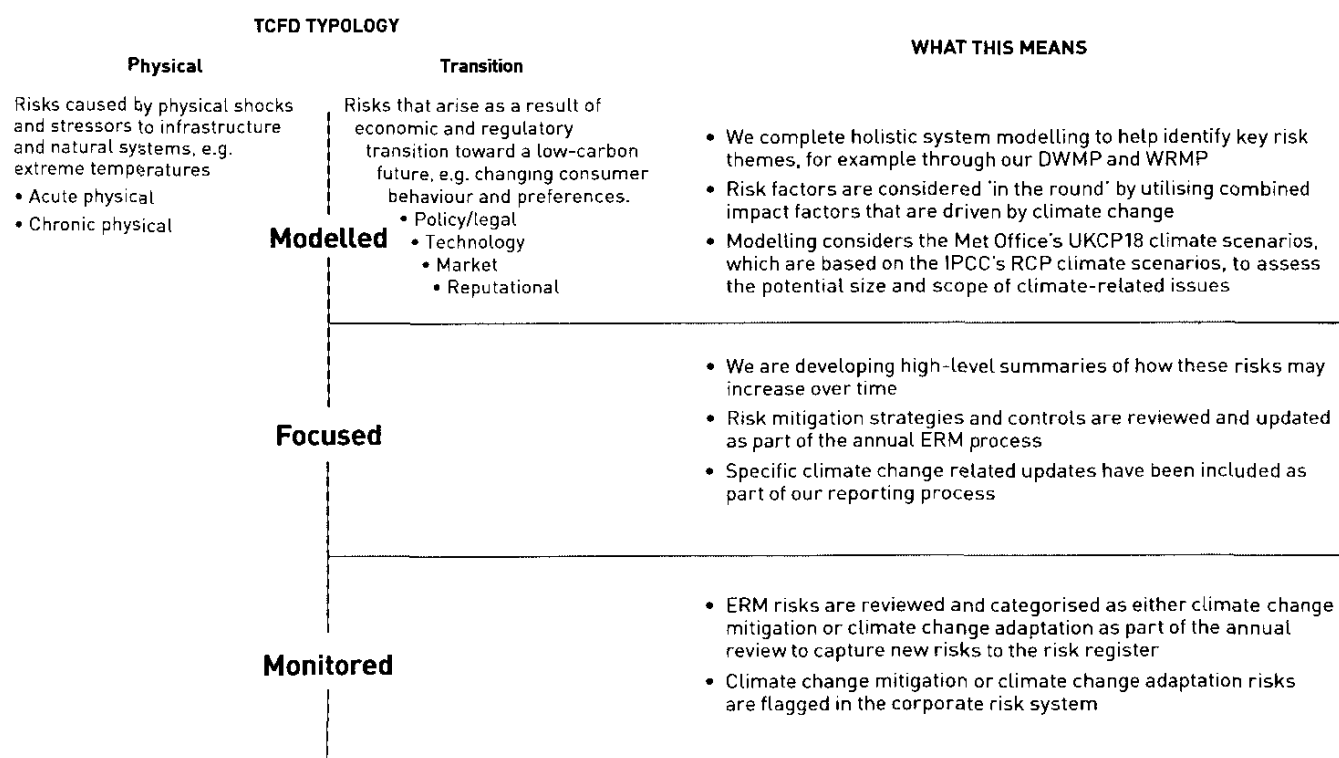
TCFD TYPOLOGY

Physical

Risks caused by physical shocks and stressors to infrastructure and natural systems, e.g. extreme temperatures

- Acute physical
- Chronic physical

Transition

Risks that arise as a result of economic and regulatory transition toward a low-carbon future, e.g. changing consumer behaviour and preferences.

- Policy/legal
- Technology
- Market
- Reputational

WHAT THIS MEANS

Modelled

- We complete holistic system modelling to help identify key risk themes, for example through our DWMP and WRMP
- Risk factors are considered 'in the round' by utilising combined impact factors that are driven by climate change
- Modelling considers the Met Office's UKCP18 climate scenarios, which are based on the IPCC's RCP climate scenarios, to assess the potential size and scope of climate-related issues

Focused

- We are developing high-level summaries of how these risks may increase over time
- Risk mitigation strategies and controls are reviewed and updated as part of the annual ERM process
- Specific climate change related updates have been included as part of our reporting process

Monitored

- ERM risks are reviewed and categorised as either climate change mitigation or climate change adaptation as part of the annual review to capture new risks to the risk register
- Climate change mitigation or climate change adaptation risks are flagged in the corporate risk system